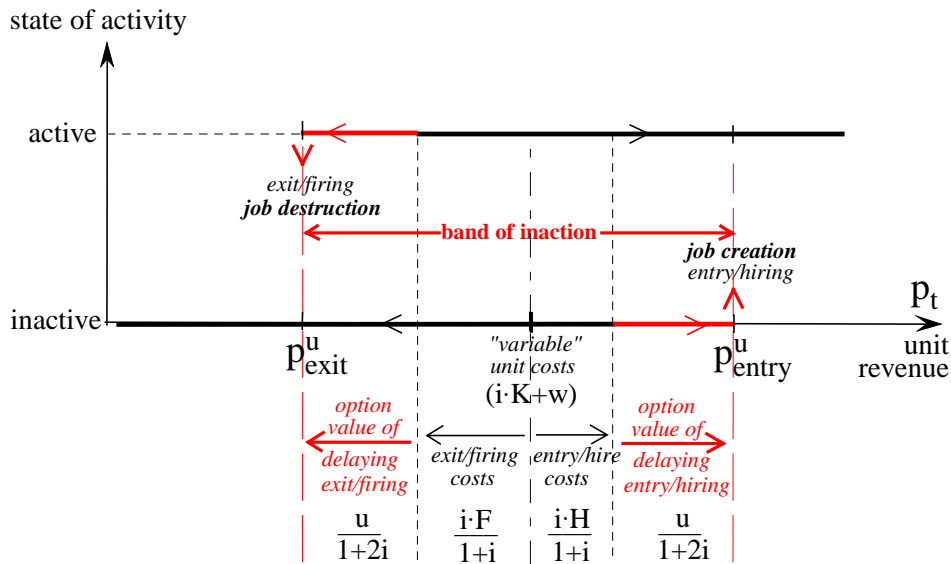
state of activity

active

exit/firing
job destruction

band of inaction

job creation
entry/hiring

$p_t$

inactive

$p^u_{exit}$

"variable"
unit costs
(i·K+w)

$p^u_{entry}$

unit
revenue

option
value of
delaying
exit/firing

exit/firing
costs

entry/hire
costs

option
value of
delaying
entry/hiring

$\frac{u}{1+2i}$

$\frac{i \cdot F}{1+i}$

$\frac{i \cdot H}{1+i}$

$\frac{u}{1+2i}$